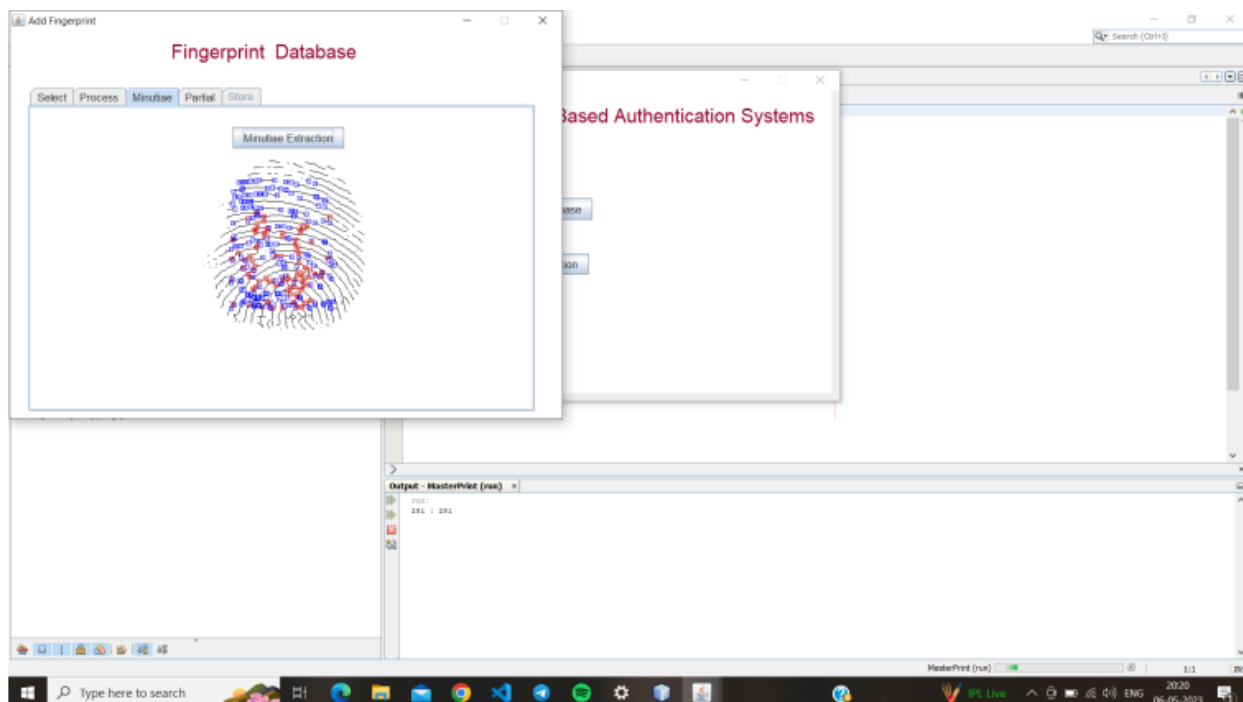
Add Fingerprint

Fingerprint Database

Select | Process | Minutiae | Partial | Store

Minutiae Extraction

Based Authentication Systems

base

tion

Search (Ctrl+I)

Output - MasterPrint (run) ×

run:
201 : 201

MasterPrint (run)

1:1

INS

Type here to search

IPL Live

ENG

20:20
06-05-2023